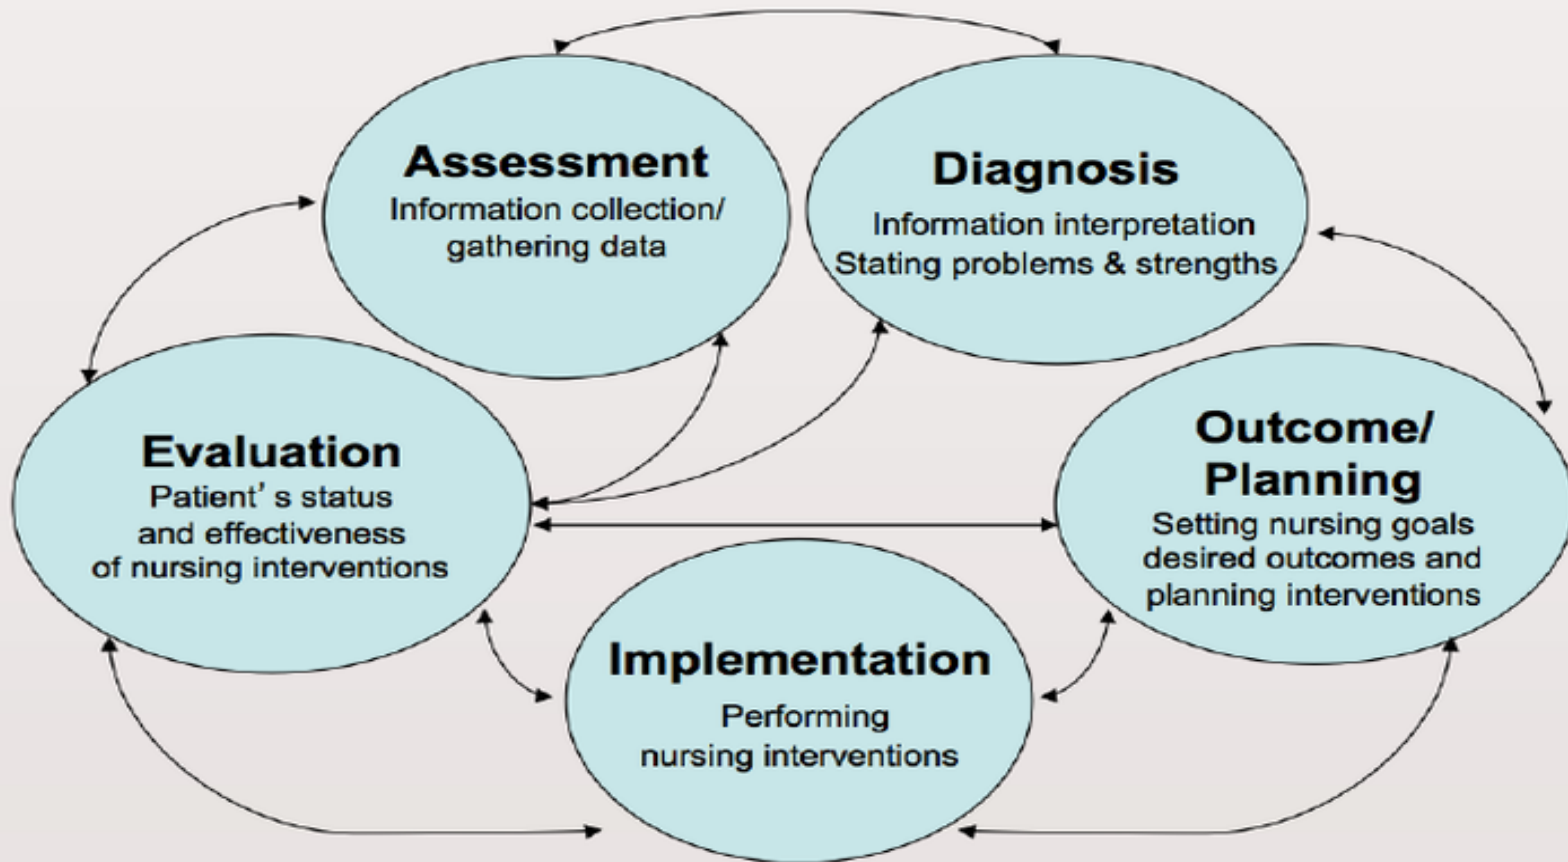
Assessment
Information collection/ gathering data

Diagnosis
Information interpretation
Stating problems & strengths

Evaluation
Patient' s status and effectiveness of nursing interventions

Outcome/ Planning
Setting nursing goals desired outcomes and planning interventions

Implementation
Performing nursing interventions